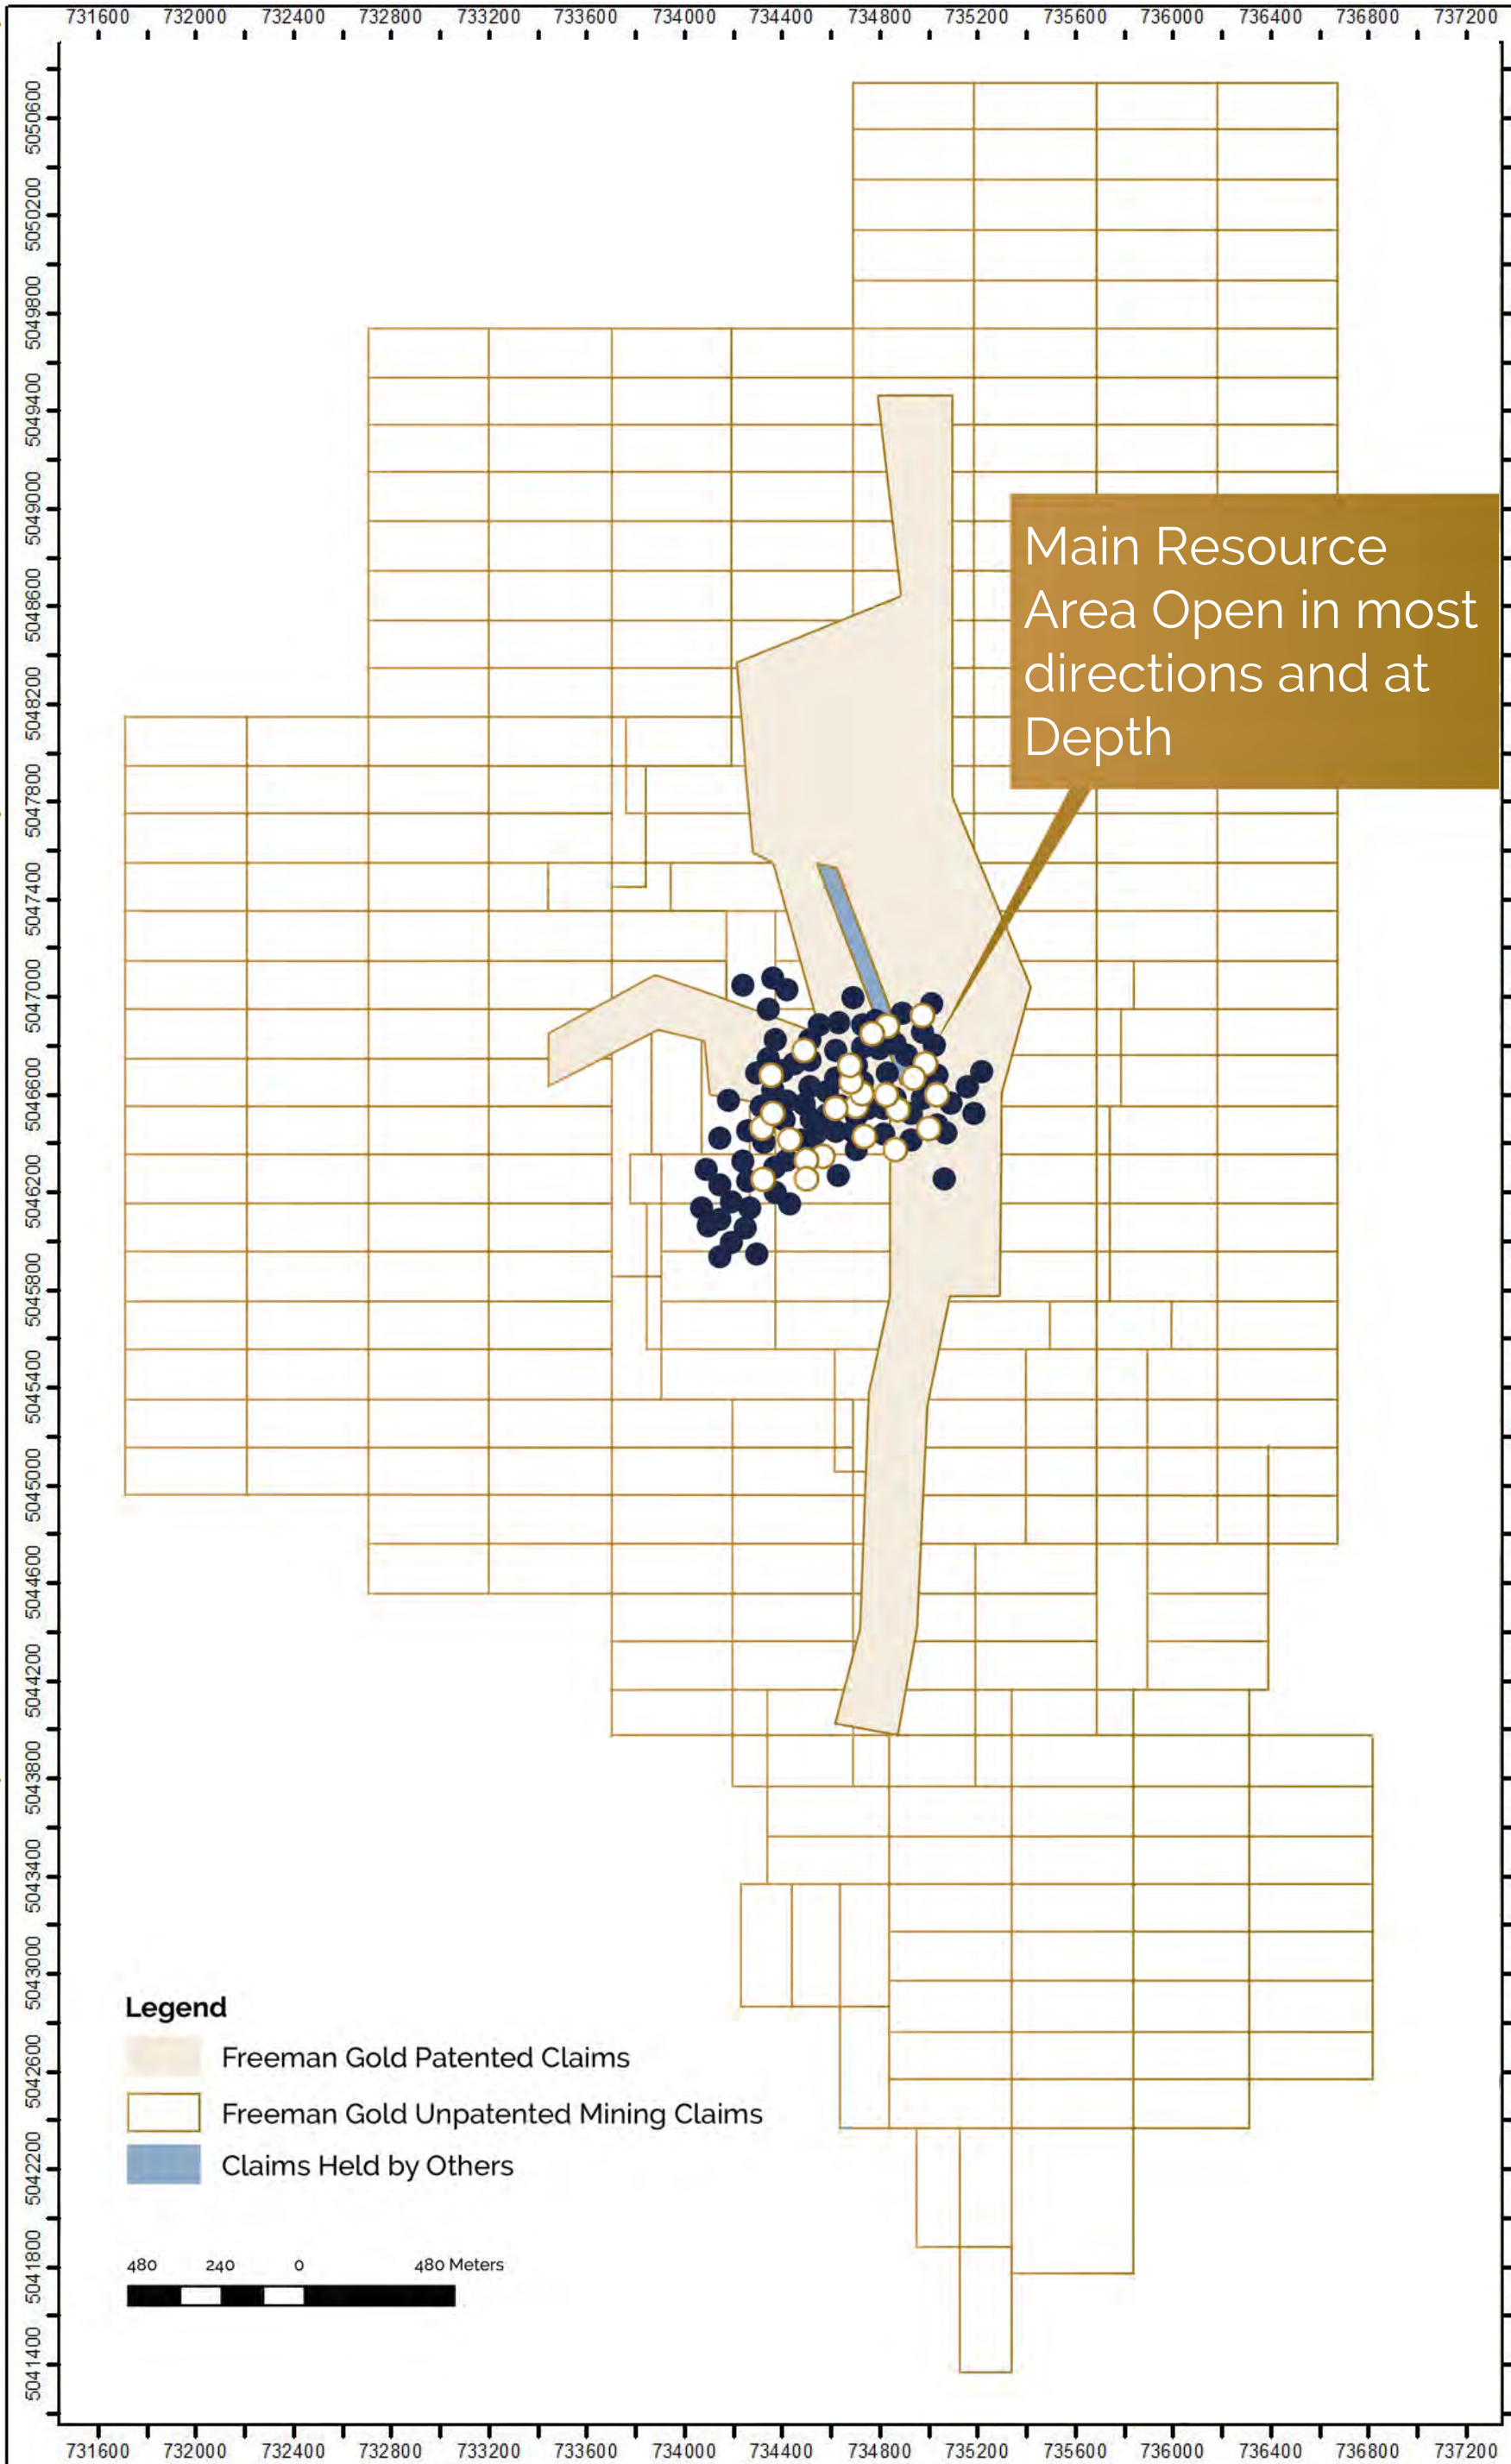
731600 732000 732400 732800 733200 733600 734000 734400 734800 735200 735600 736000 736400 736800 737200

5050600 5050200 5049800 5049400 5049000 5048600 5048200 5047800 5047400 5047000 5046600 5046200 5045800 5045400 5045000 5044600 5044200 5043800 5043400 5043000 5042600 5042200 5041800 5041400

Main Resource Area Open in most directions and at Depth

Legend
Freeman Gold Patented Claims
Freeman Gold Unpatented Mining Claims
Claims Held by Others

480 240 0 480 Meters

731600 732000 732400 732800 733200 733600 734000 734400 734800 735200 735600 736000 736400 736800 737200